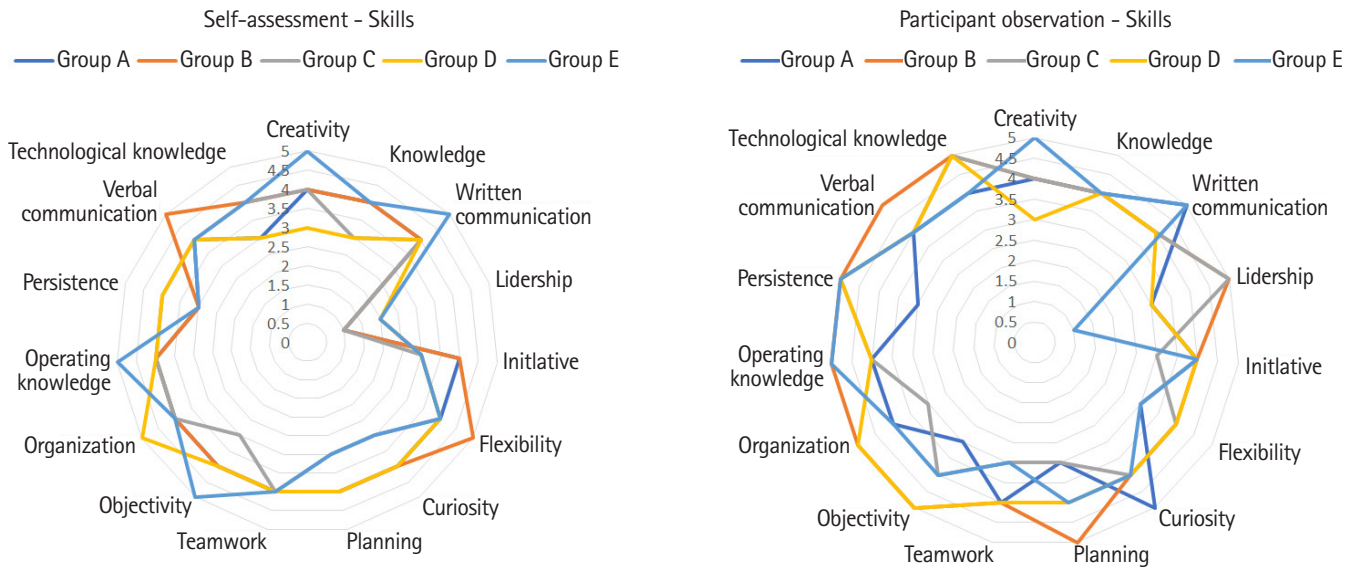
Self-assessment - Skills

Group A Group B Group C Group D Group E

Creativity
Knowledge
Written communication
Lidership
Initlative
Flexibility
Curiosity
Planning
Teamwork
Objectivity
Organization
Operating knowledge
Persistence
Verbal communication
Technological knowledge

5
4.5
4
3.5
3
2.5
2
1.5
1
0.5
0

Participant observation - Skills

Group A Group B Group C Group D Group E

Creativity
Knowledge
Written communication
Lidership
Initlative
Flexibility
Curiosity
Planning
Teamwork
Objectivity
Organization
Operating knowledge
Persistence
Verbal communication
Technological knowledge

5
4.5
4
3.5
3
2.5
2
1.5
1
0.5
0